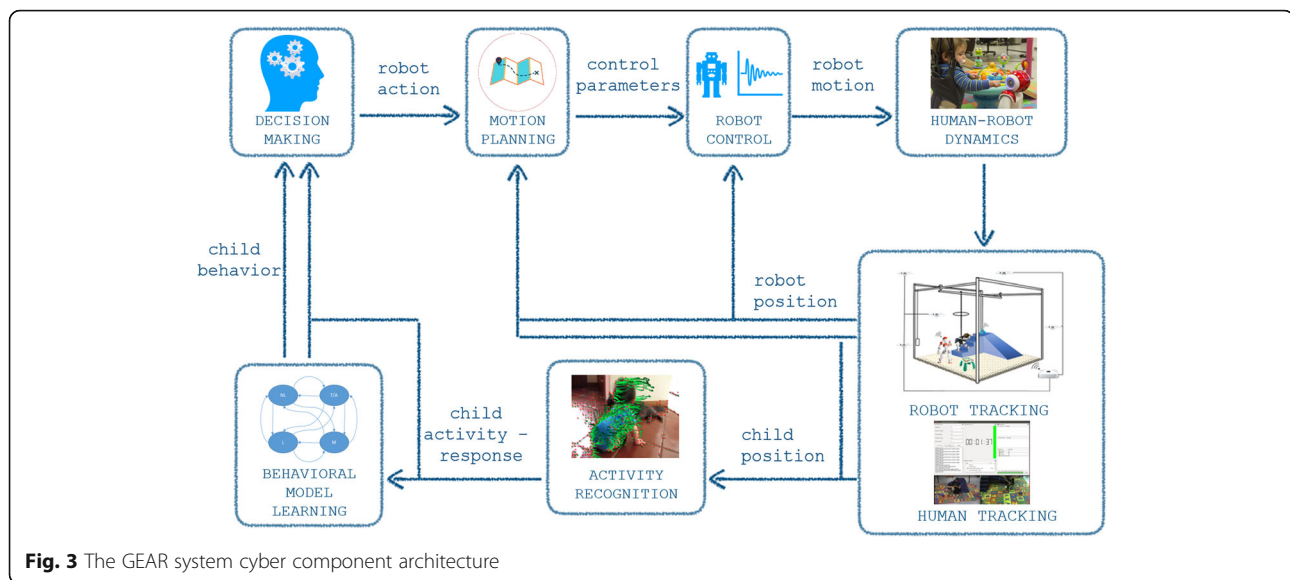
DECISION MAKING

robot action

MOTION PLANNING

control parameters

ROBOT CONTROL

robot motion

HUMAN-ROBOT DYNAMICS

child behavior

robot position

ROBOT TRACKING

HUMAN TRACKING

child position

ACTIVITY RECOGNITION

child activity - response

BEHAVIORAL MODEL LEARNING

**Fig. 3** The GEAR system cyber component architecture